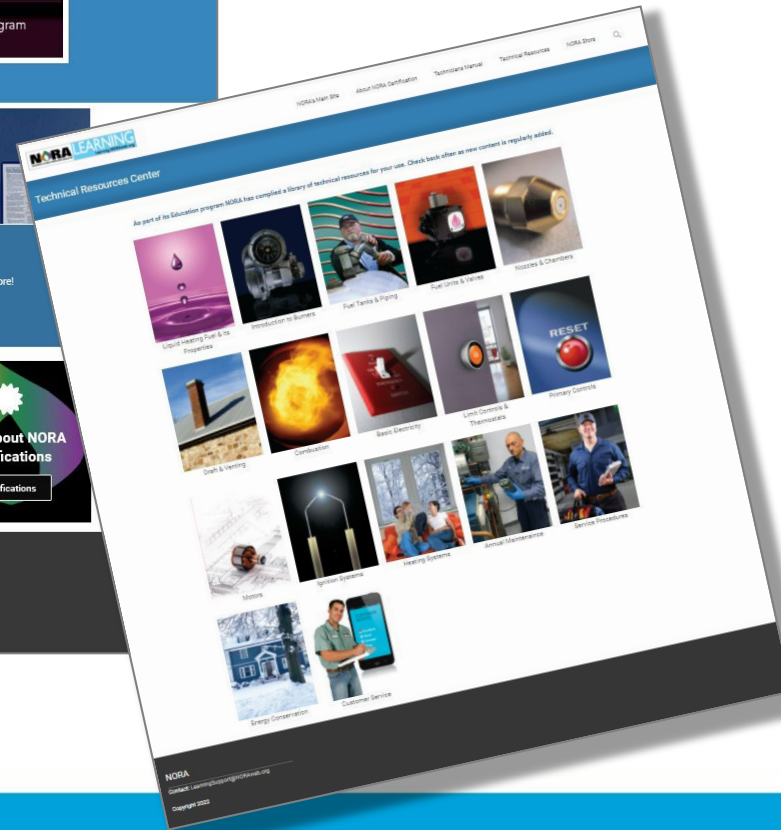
gram

ore!

out NORA
ications

fications

NORA's Main Site
About NORA Certification
Technicians Manual
Technical Resources
NORA Store

NORA LEARNING

Technical Resources Center

As part of its Education program NORA has compiled a library of technical resources for your use. Check back often as new content is regularly added.

Liquid Heating Fuel & its Properties
Introduction to Burners
Fuel Tanks & Piping
Fuel Units & Valves
Nozzles & Chambers

RESET

Draft & Venting
Combustion
Basic Electricity
Limit Controls & Thermostats
Primary Controls

Motors
Ignition Systems
Heating Systems
Annual Maintenance
Service Procedures

Energy Conservation
Customer Service

NORA
Contact: LearningSupport@NORAweb.org
Copyright 2023